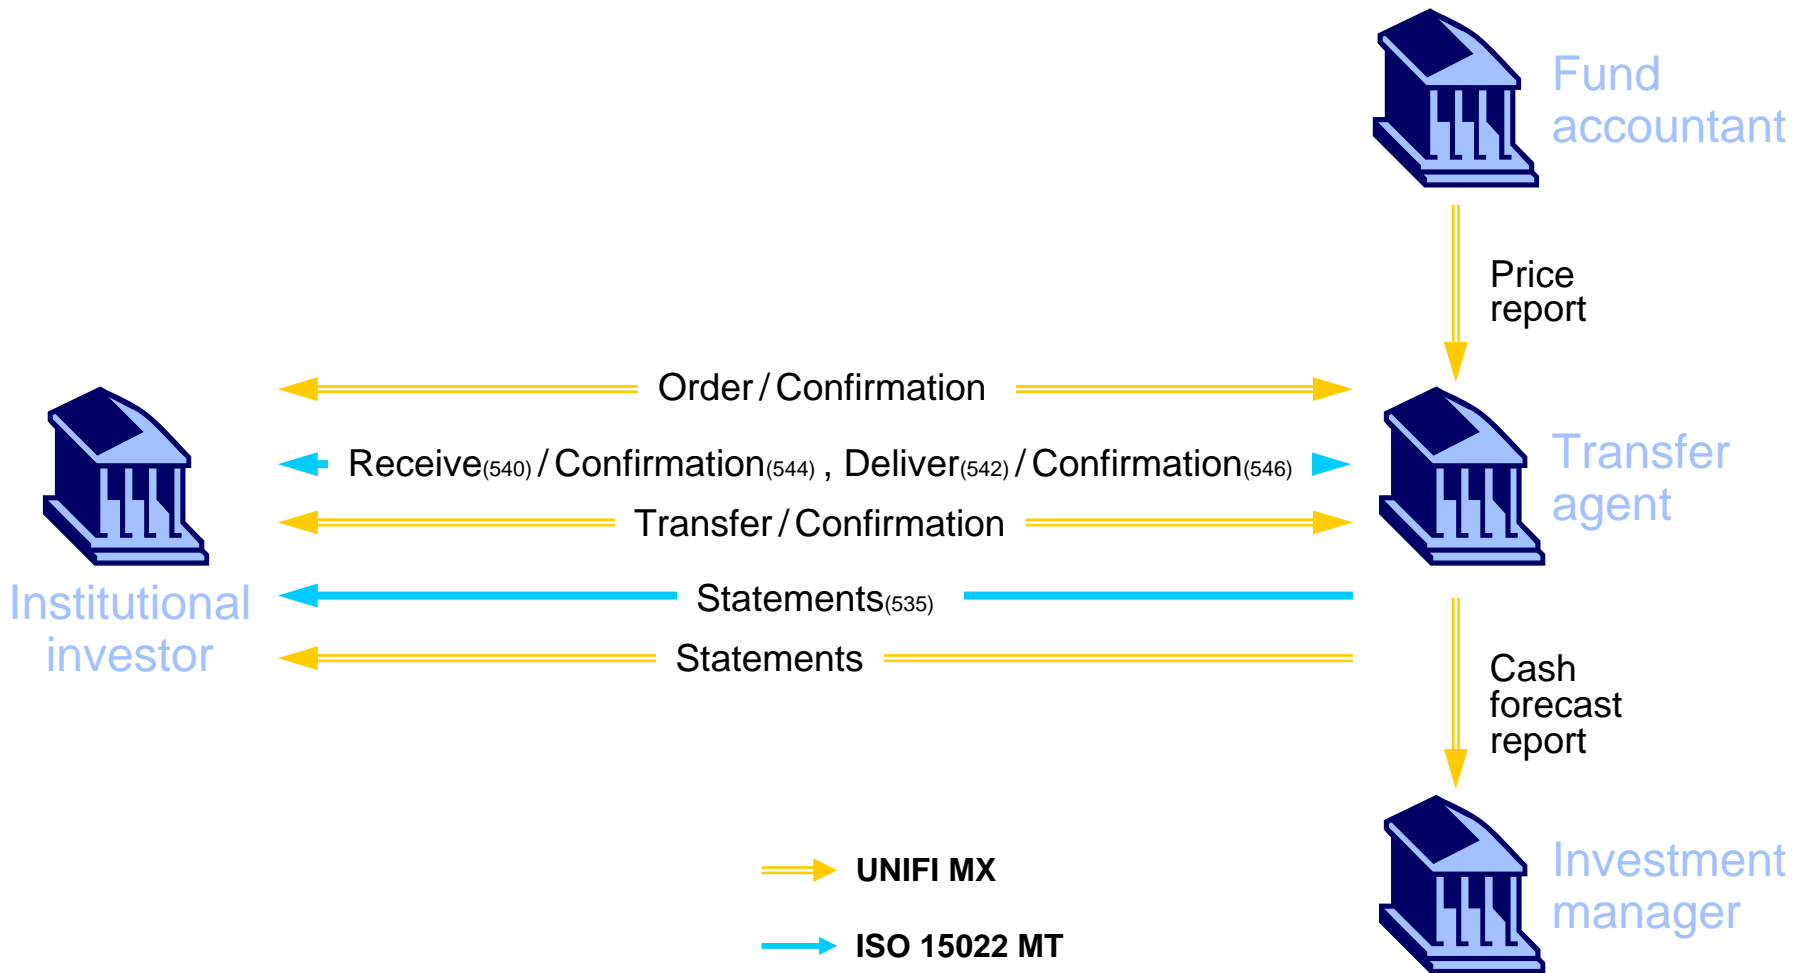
Fund accountant

Price report

Order / Confirmation

Receive(540) / Confirmation(544) , Deliver(542) / Confirmation(546)

Transfer / Confirmation

Statements(535)

Statements

Transfer agent

Institutional investor

Cash forecast report

Investment manager

UNIFI MX

ISO 15022 MT